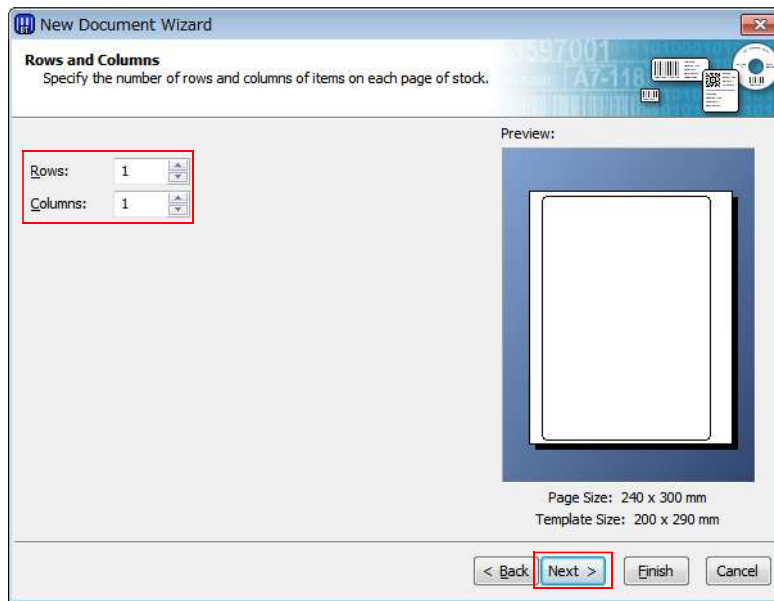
New Document Wizard

Rows and Columns
Specify the number of rows and columns of items on each page of stock.

Rows: 1
Columns: 1

Preview:

Page Size: 240 x 300 mm
Template Size: 200 x 290 mm

< Back
Next >
Finish
Cancel